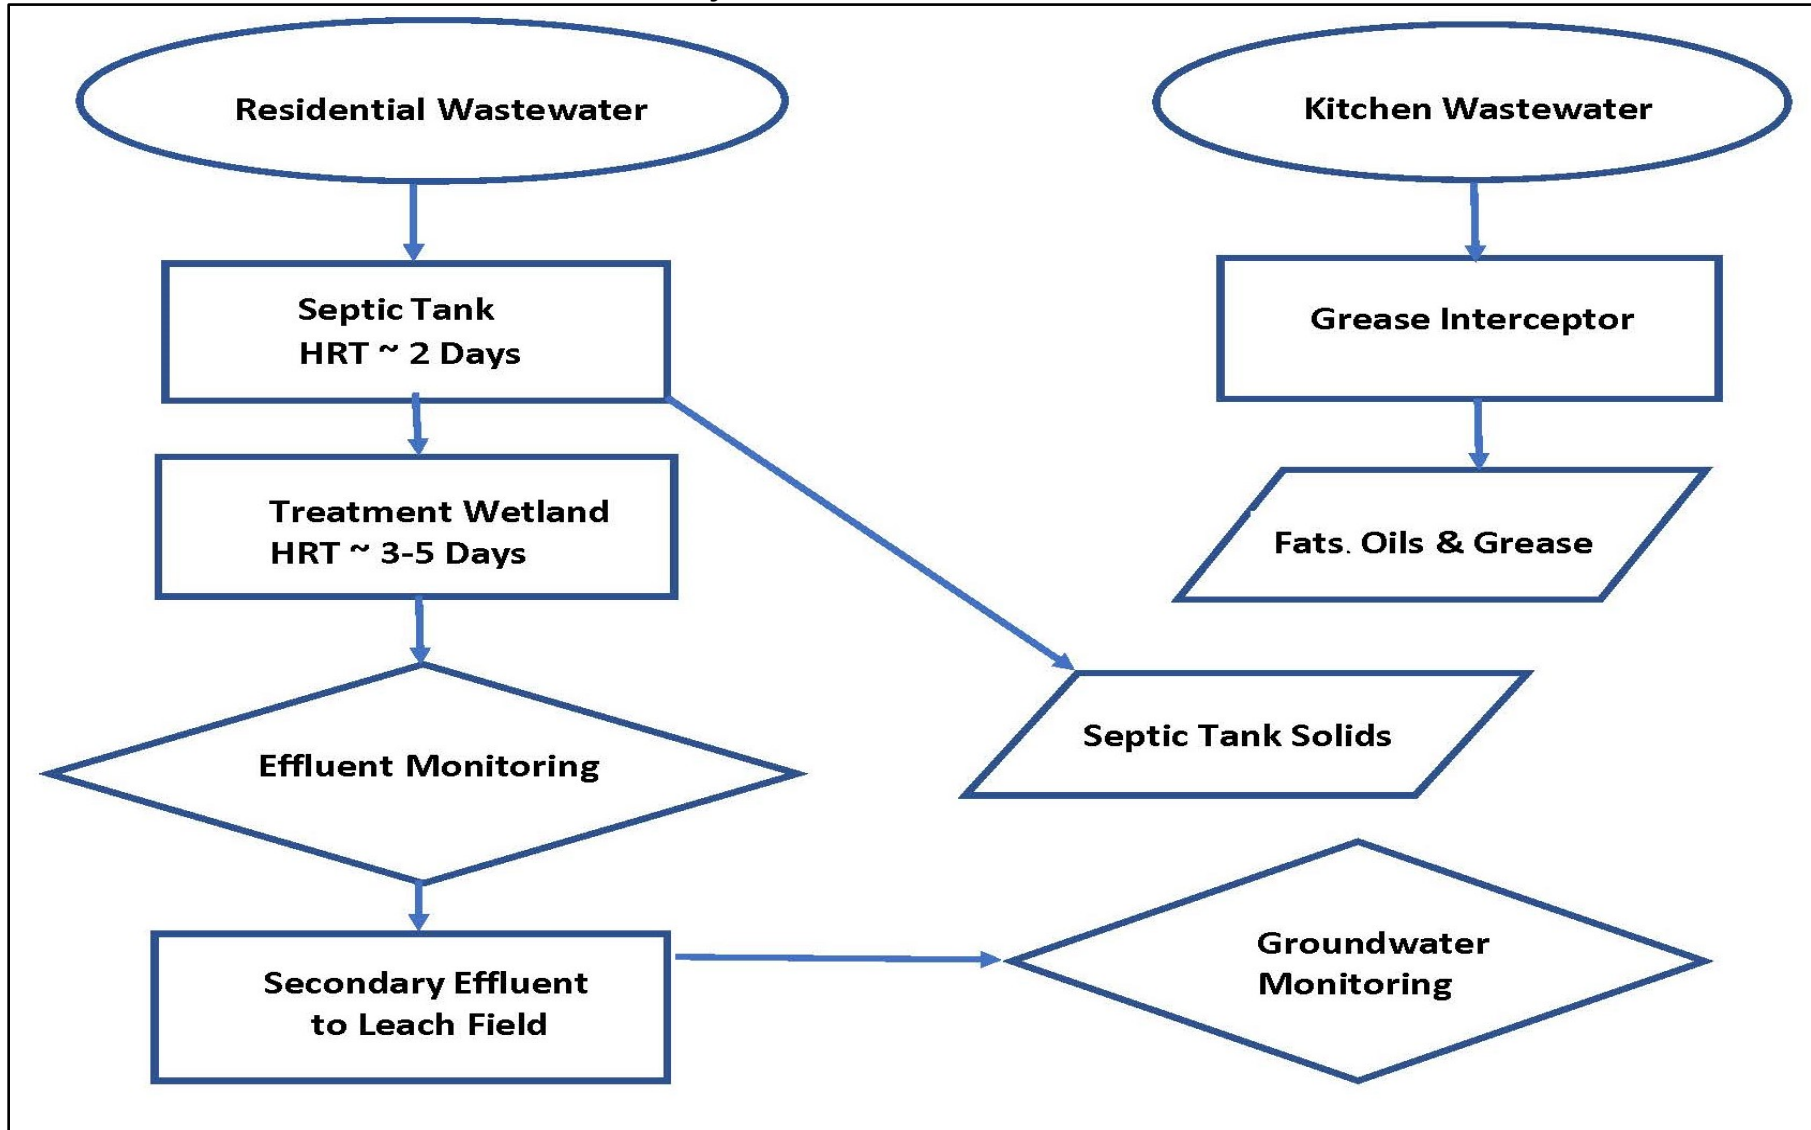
Residential Wastewater

Kitchen Wastewater

Septic Tank
HRT ~ 2 Days

Grease Interceptor

Treatment Wetland
HRT ~ 3-5 Days

Fats. Oils & Grease

Septic Tank Solids

Effluent Monitoring

Secondary Effluent
to Leach Field

Groundwater
Monitoring